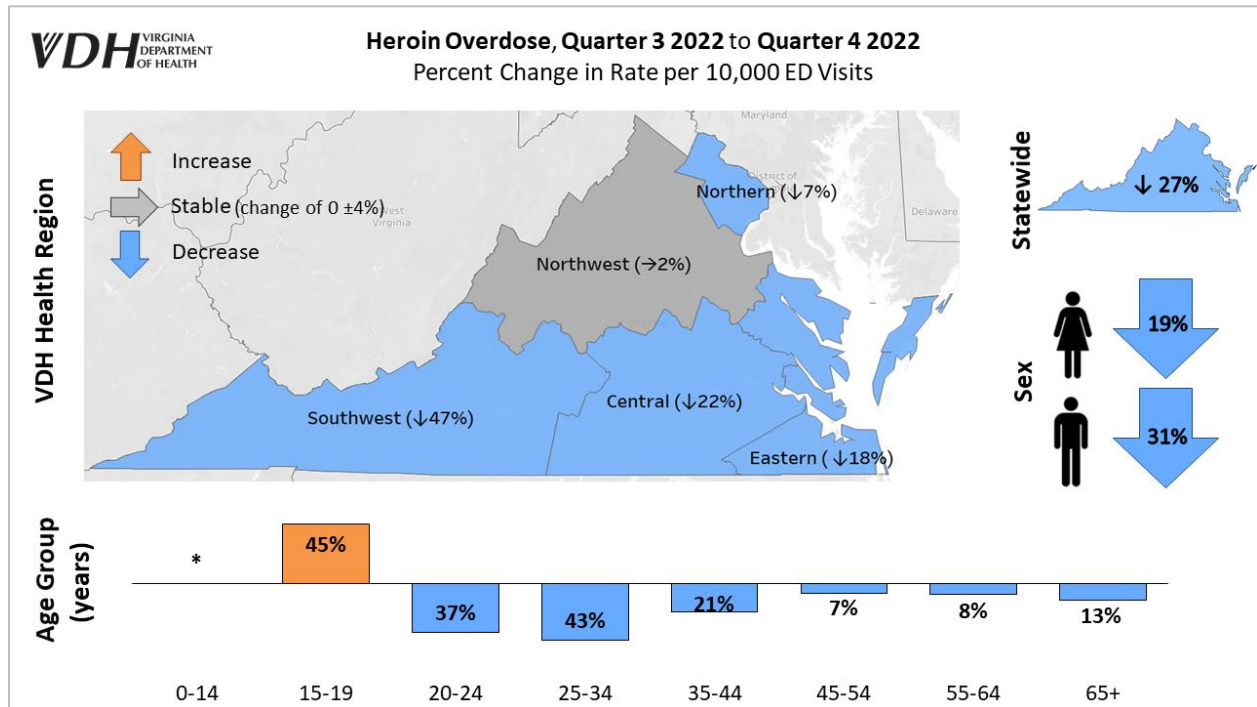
VDH VIRGINIA DEPARTMENT OF HEALTH

Heroin Overdose, Quarter 3 2022 to Quarter 4 2022
Percent Change in Rate per 10,000 ED Visits

VDH Health Region

Increase
Stable (change of 0 ±4%)
Decrease

Maryland
District of Columbia
Delaware
West Virginia

Northern (↓7%)
Northwest (→2%)
Southwest (↓47%)
Central (↓22%)
Eastern (↓18%)

Statewide
↓ 27%

Sex
19%
31%

Age Group (years)

*
45%
37%
43%
21%
7%
8%
13%

0-14
15-19
20-24
25-34
35-44
45-54
55-64
65+